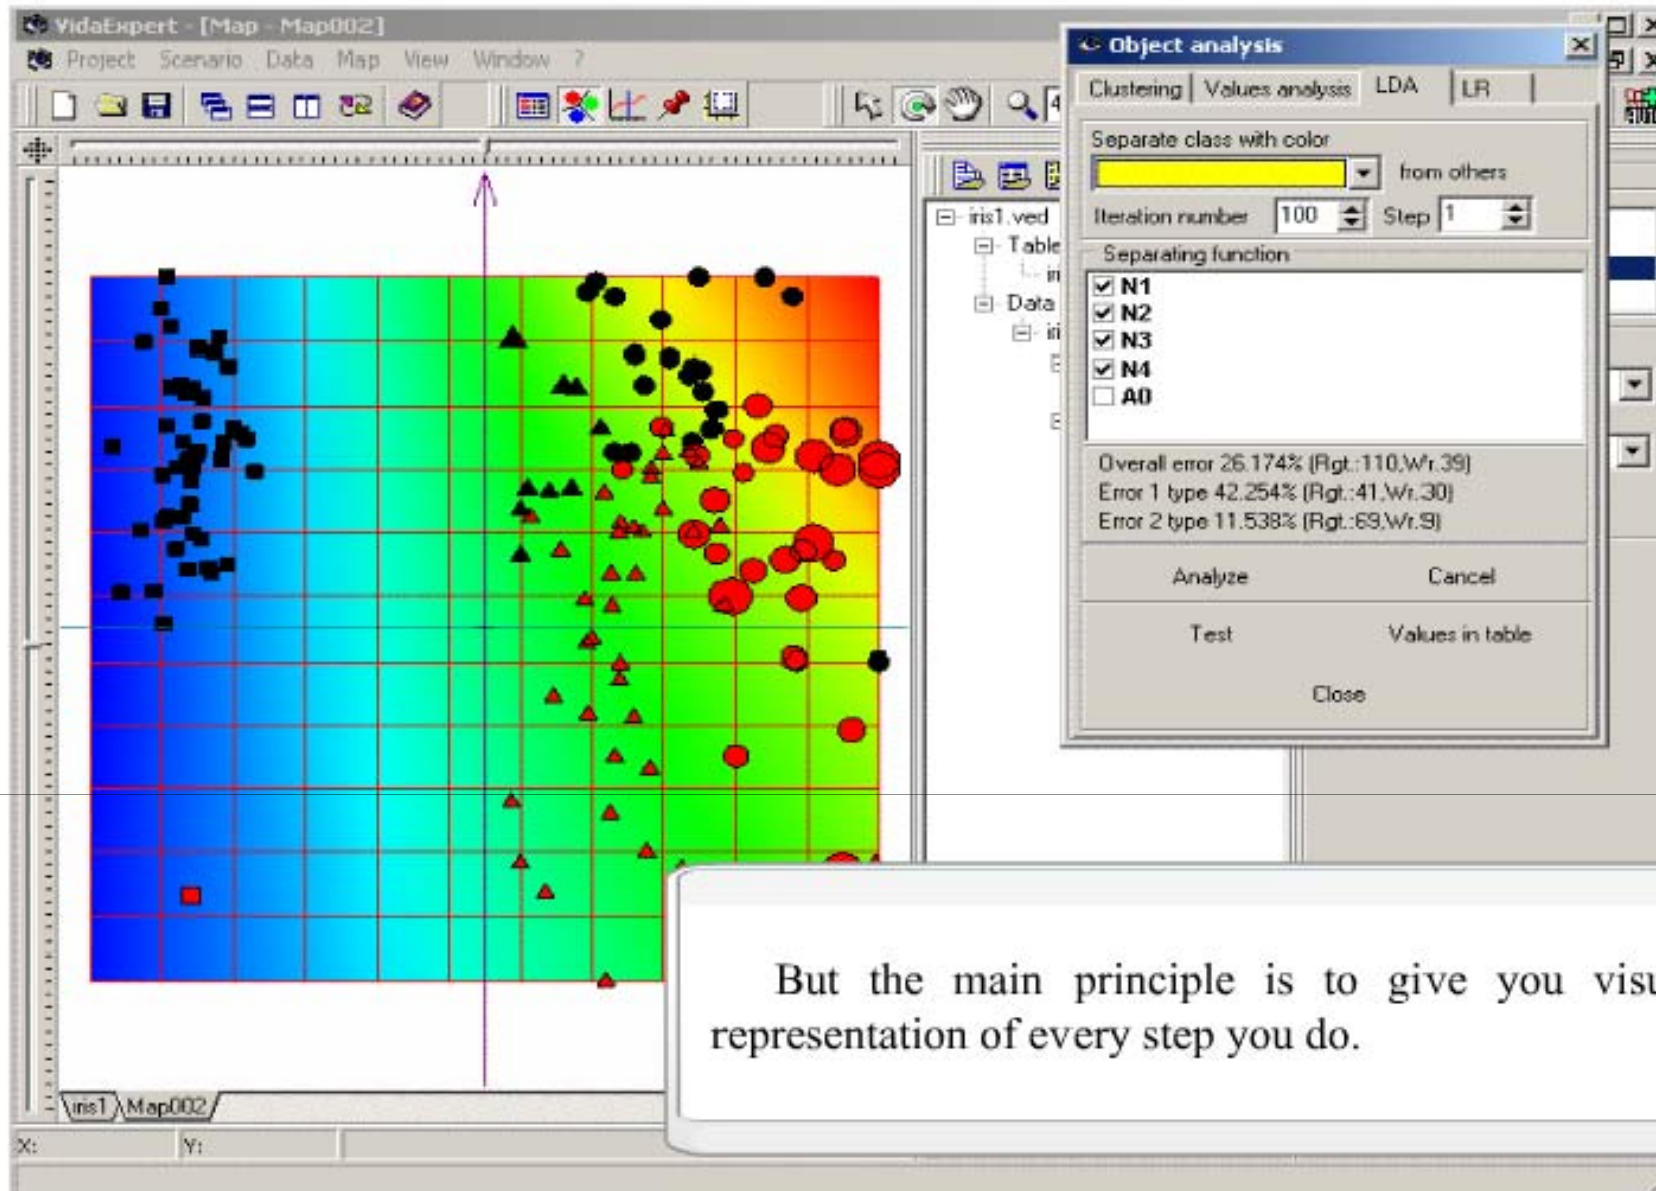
VidaExpert - [Map - Map002]

Project Scenario Data Map View Window ?

iris1.ved
Table
Data

Object analysis

Clustering | Values analysis | LDA | LR

Separate class with color
from others
Iteration number 100 Step 1

Separating function
N1
N2
N3
N4
A0

Overall error 26.174% (Rgt.:110,Wr.39)
Error 1 type 42.254% (Rgt.:41,Wr.30)
Error 2 type 11.538% (Rgt.:69,Wr.9)

Analyze Cancel
Test Values in table
Close

iris1 Map002

X: Y:

But the main principle is to give you visu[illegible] representation of every step you do.